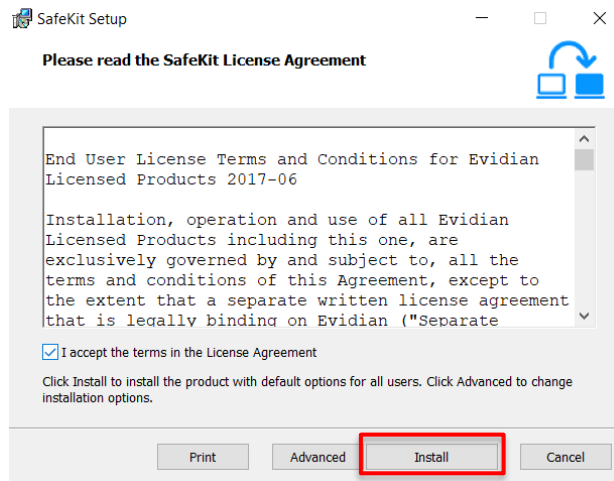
SafeKit Setup

Please read the SafeKit License Agreement

End User License Terms and Conditions for Evidian Licensed Products 2017-06

Installation, operation and use of all Evidian Licensed Products including this one, are exclusively governed by and subject to, all the terms and conditions of this Agreement, except to the extent that a separate written license agreement that is legally binding on Evidian ("Separate

I accept the terms in the License Agreement

Click Install to install the product with default options for all users. Click Advanced to change installation options.

Print | Advanced | Install | Cancel